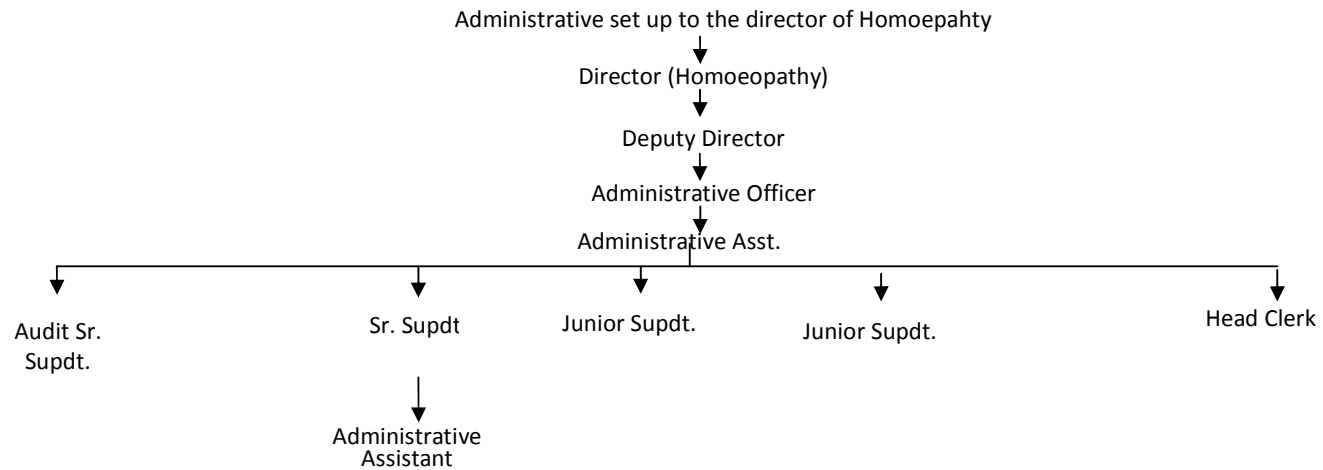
Administrative set up to the director of Homoepahty

Director (Homoeopathy)

Deputy Director

Administrative Officer

Administrative Asst.

Audit Sr. Supdt.

Sr. Supdt

Junior Supdt.

Junior Supdt.

Head Clerk

Administrative Assistant